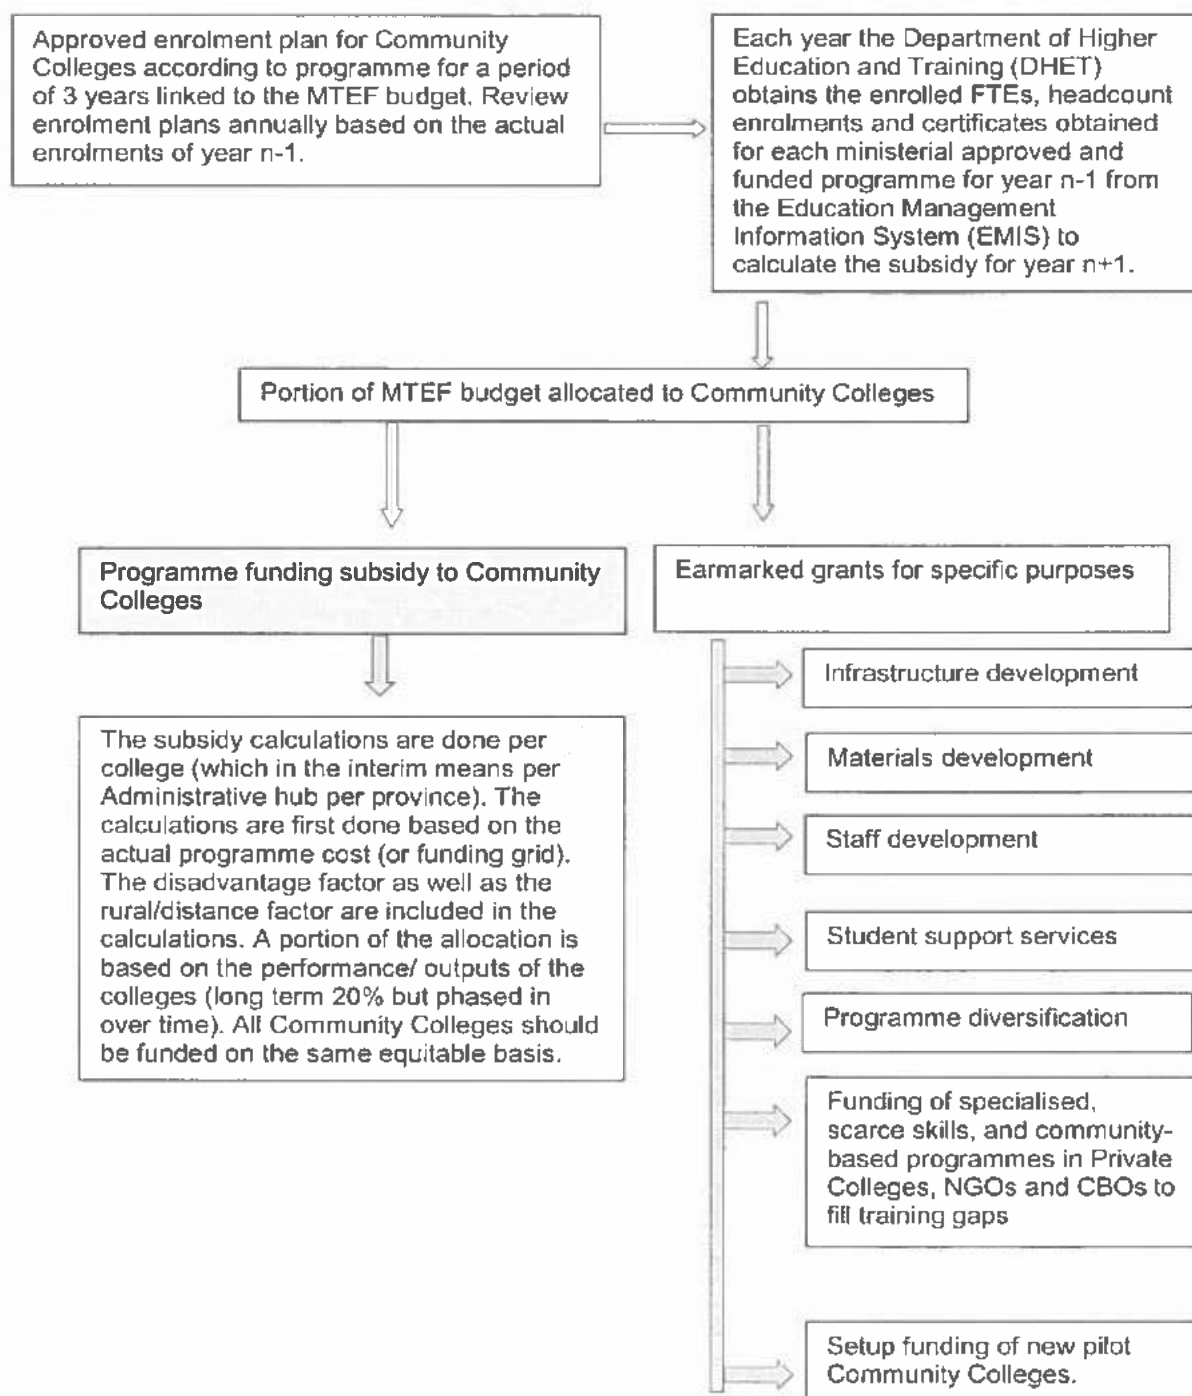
Approved enrolment plan for Community Colleges according to programme for a period of 3 years linked to the MTEF budget. Review enrolment plans annually based on the actual enrolments of year n-1.

Each year the Department of Higher Education and Training (DHET) obtains the enrolled FTEs, headcount enrolments and certificates obtained for each ministerial approved and funded programme for year n-1 from the Education Management Information System (EMIS) to calculate the subsidy for year n+1.

Portion of MTEF budget allocated to Community Colleges

Programme funding subsidy to Community Colleges

Earmarked grants for specific purposes

The subsidy calculations are done per college (which in the interim means per Administrative hub per province). The calculations are first done based on the actual programme cost (or funding grid). The disadvantage factor as well as the rural/distance factor are included in the calculations. A portion of the allocation is based on the performance/ outputs of the colleges (long term 20% but phased in over time). All Community Colleges should be funded on the same equitable basis.

Infrastructure development

Materials development

Staff development

Student support services

Programme diversification

Funding of specialised, scarce skills, and community-based programmes in Private Colleges, NGOs and CBOs to fill training gaps

Setup funding of new pilot Community Colleges.